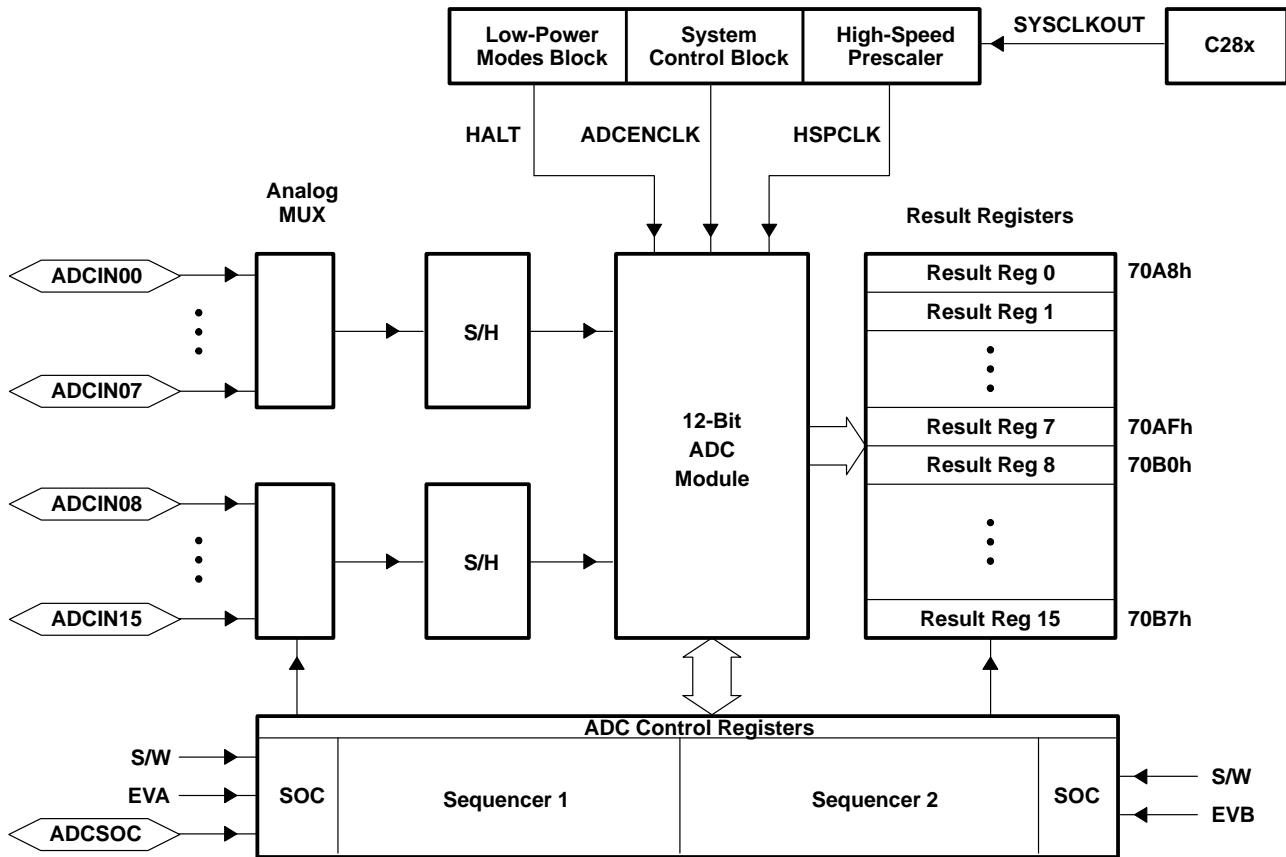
Low-Power Modes Block
System Control Block
High-Speed Prescaler
SYSCLKOUT
C28x
HALT
ADCENCLK
HSPCLK
Analog MUX
Result Registers
ADCIN00
ADCIN07
S/H
12-Bit ADC Module
Result Reg 0
70A8h
Result Reg 1
Result Reg 7
70AFh
Result Reg 8
70B0h
ADCIN08
ADCIN15
S/H
Result Reg 15
70B7h
ADC Control Registers
S/W
EVA
ADCSOC
SOC
Sequencer 1
Sequencer 2
SOC
S/W
EVB